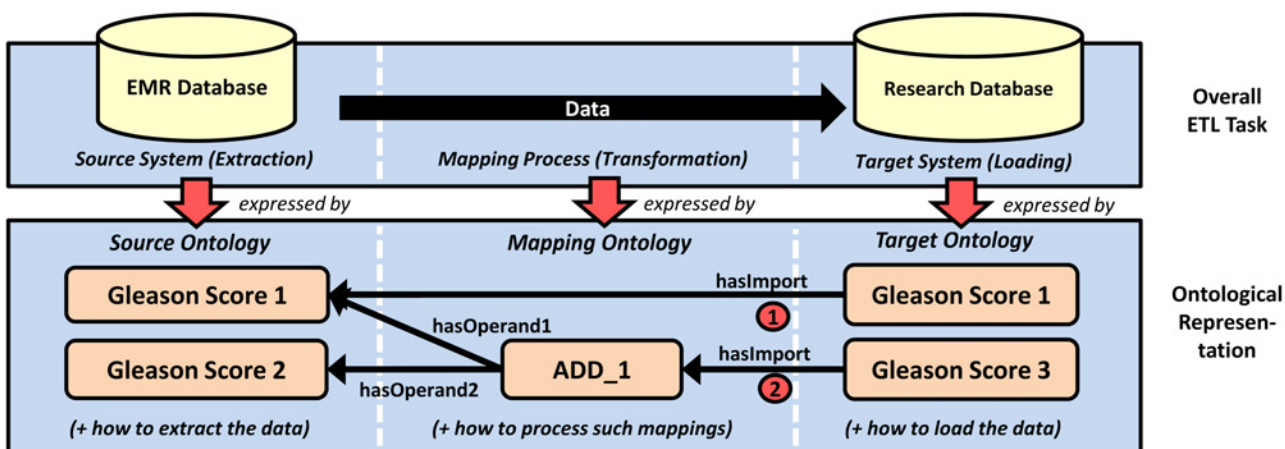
EMR Database

Data

Research Database

Overall ETL Task

Source System (Extraction)

Mapping Process (Transformation)

Target System (Loading)

expressed by

expressed by

expressed by

Source Ontology

Mapping Ontology

Target Ontology

Gleason Score 1

hasImport

Gleason Score 1

1

hasOperand1

Ontological Representation

Gleason Score 2

ADD_1

hasImport

Gleason Score 3

hasOperand2

2

(+ how to extract the data)

(+ how to process such mappings)

(+ how to load the data)